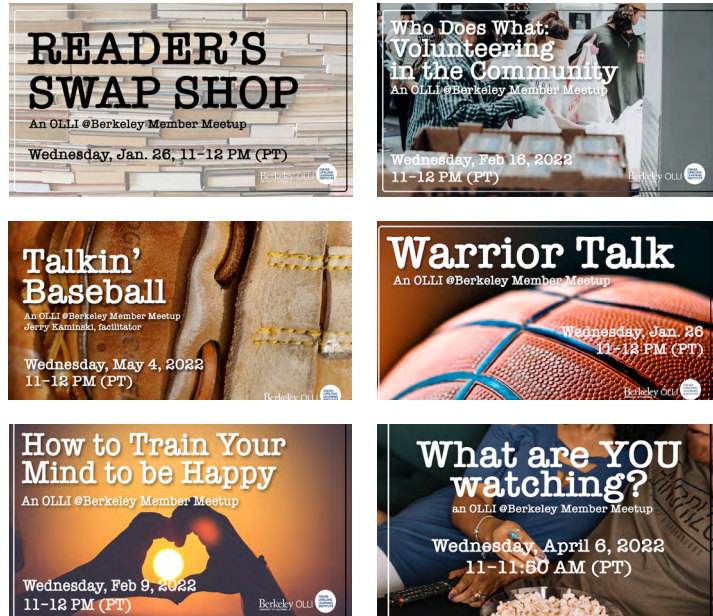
READER'S SWAP SHOP
An OLLI @Berkeley Member Meetup
Wednesday, Jan. 26, 11-12 PM (PT)
Berkeley OLLI

Who Does What: Volunteering in the Community
An OLLI @Berkeley Member Meetup
Wednesday, Feb 16, 2022
11-12 PM (PT)
Berkeley OLLI

Talkin' Baseball
An OLLI @Berkeley Member Meetup
Jerry Kaminski, facilitator
Wednesday, May 4, 2022
11-12 PM (PT)
Berkeley OLLI

Warrior Talk
An OLLI @Berkeley Member Meetup
Wednesday, Jan. 26
11-12 PM (PT)
Berkeley OLLI

How to Train Your Mind to be Happy
An OLLI @Berkeley Member Meetup
Wednesday, Feb 9, 2022
11-12 PM (PT)
Berkeley OLLI

What are YOU watching?
an OLLI @Berkeley Member Meetup
Wednesday, April 6, 2022
11-11:50 AM (PT)